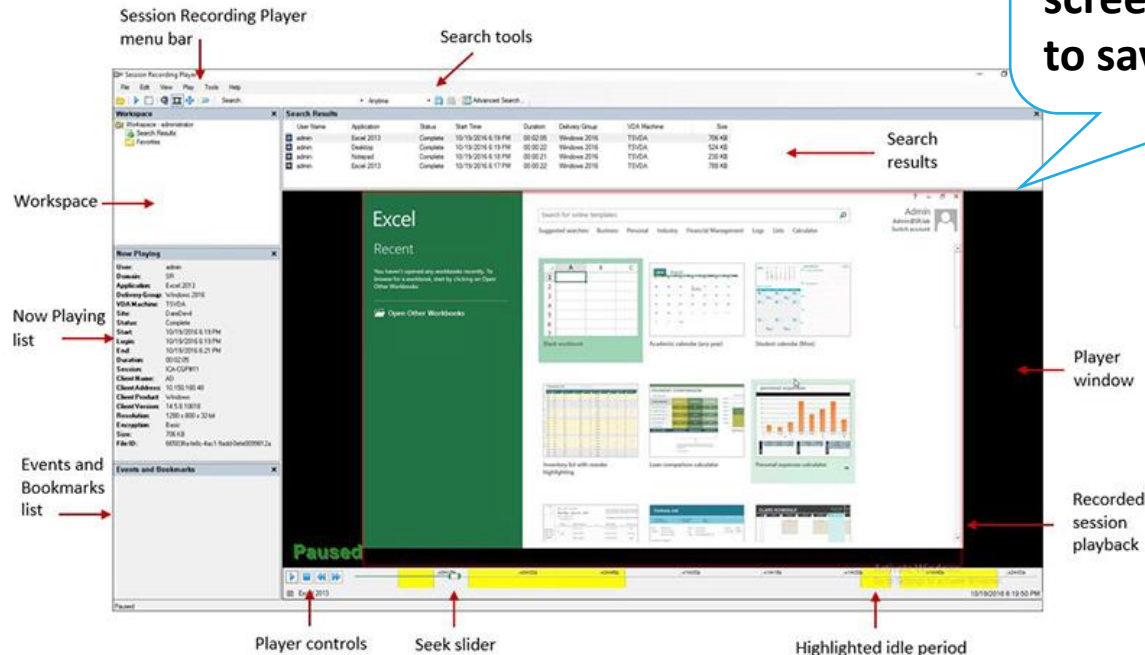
Session Recording Player menu bar

Search tools

scree
to sav

Session Recording Player
File Edit View Play Tools Help
Search: Anytime Advanced Search...

Workspace
Workspace - administrator
Search Results
Favorites

Search Results

| User Name | Application | Status | Start Time | Duration | Delivery Group | VDA Machine | Size |
|---|---|---|---|---|---|---|---|
| admin | Excel 2013 | Complete | 10/19/2016 6:19 PM | 00:02:05 | Windows 2016 | TSVDA | 706 KB |
| admin | Desktop | Complete | 10/19/2016 6:19 PM | 00:00:22 | Windows 2016 | TSVDA | 524 KB |
| admin | Notepad | Complete | 10/19/2016 6:18 PM | 00:00:21 | Windows 2016 | TSVDA | 230 KB |
| admin | Excel 2013 | Complete | 10/19/2016 6:17 PM | 00:00:22 | Windows 2016 | TSVDA | 769 KB |

Search results

Workspace

Now Playing
User: admin
Domain: SR
Application: Excel 2013
Delivery Group: Windows 2016
VDA Machine: TSVDA
Site: DateDev4
Status: Complete
Start: 10/19/2016 6:19 PM
Login: 10/19/2016 6:19 PM
End: 10/19/2016 6:21 PM
Duration: 00:02:05
Session: ICA-CGP#11
Client Name: AD
Client Address: 10.150.160.48
Client Product: Windows
Client Version: 14.5.0.10018
Resolution: 1280 x 800 x 32 bit
Encryption: Basic
Size: 706 KB
File ID: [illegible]

Now Playing list

Events and Bookmarks

Events and Bookmarks list

Excel
Recent
You haven't opened any workbooks recently. To browse for a workbook, start by clicking on Open Other Workbooks.
Open Other Workbooks

Search for online templates
Suggested searches: Business Personal Industry Financial Management Logs Lists Calendar

Admin
Admin@SR.lab
Switch account

Blank workbook
Academic calendar (any year)
Student calendar (Mon)
Inventory list with reorder highlighting
Loan comparison calculator
Personal expenses calculator

Player window

Paused

Recorded session playback

Excel 2013
10/19/2016 6:19:50 PM
Paused

Player controls
Seek slider
Highlighted idle period